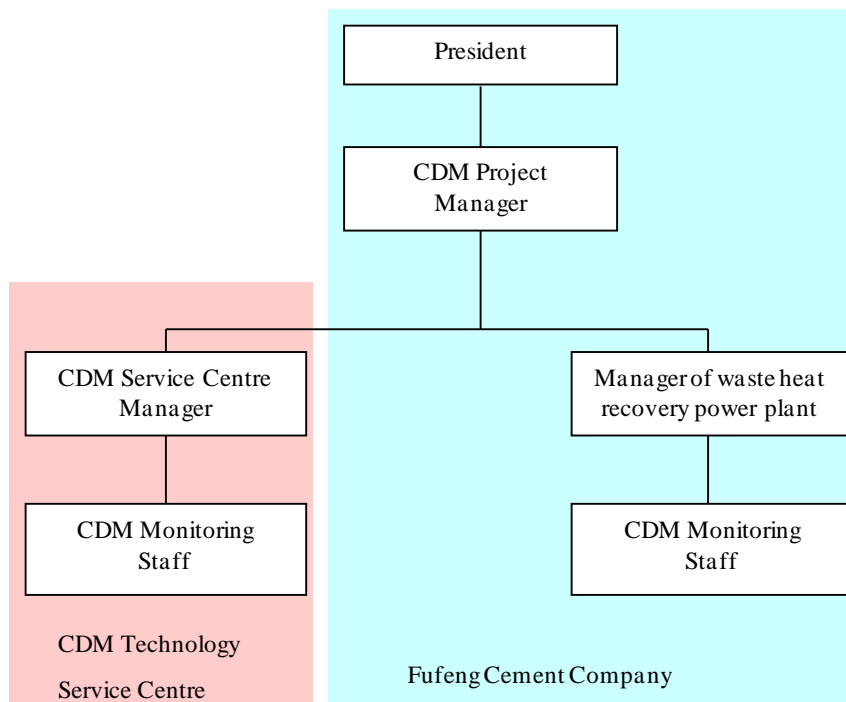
President

CDM Project Manager

CDM Service Centre Manager

Manager of waste heat recovery power plant

CDM Monitoring Staff

CDM Monitoring Staff

CDM Technology Service Centre

Fufeng Cement Company